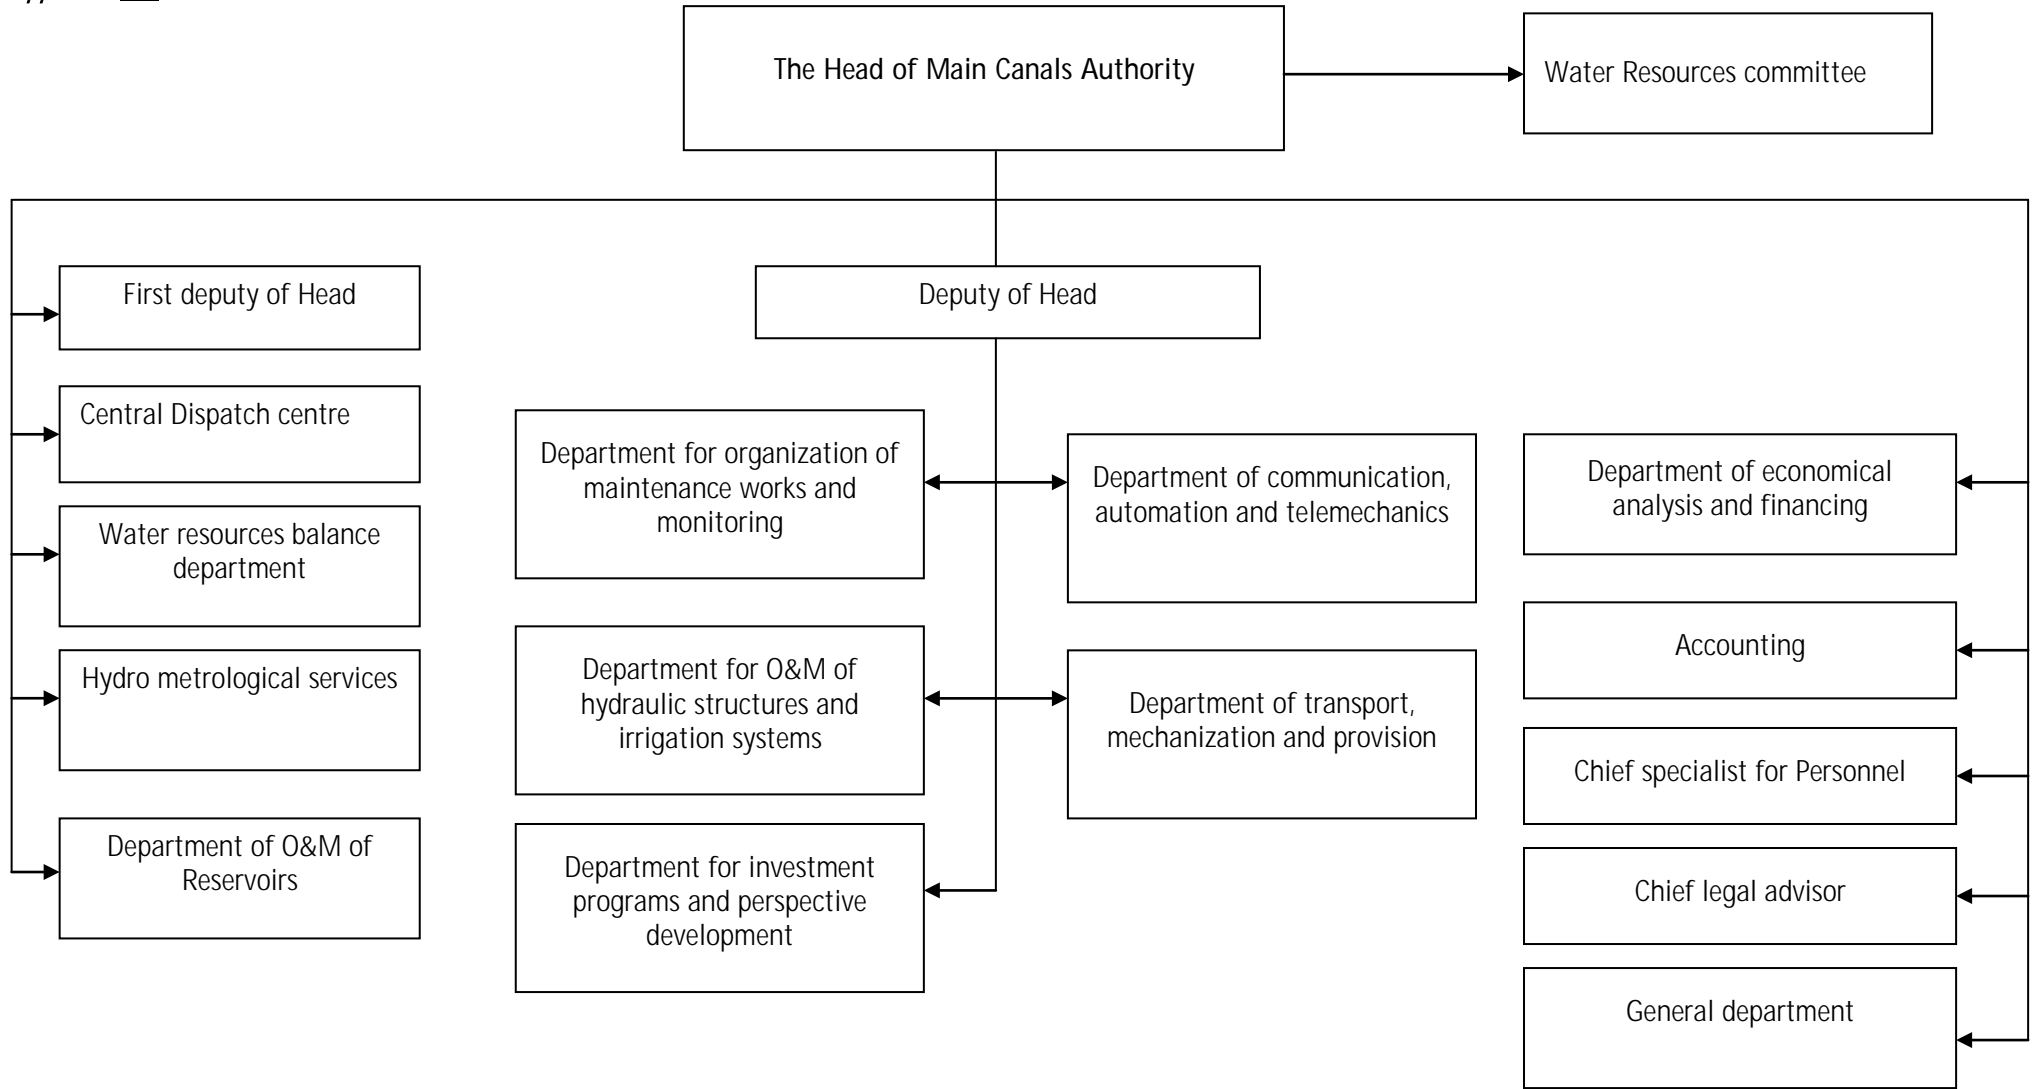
The Head of Main Canals Authority

Water Resources committee

First deputy of Head

Central Dispatch centre

Water resources balance department

Hydro metrological services

Department of O&M of Reservoirs

Deputy of Head

Department for organization of maintenance works and monitoring

Department for O&M of hydraulic structures and irrigation systems

Department for investment programs and perspective development

Department of communication, automation and telemechanics

Department of transport, mechanization and provision

Department of economical analysis and financing

Accounting

Chief specialist for Personnel

Chief legal advisor

General department